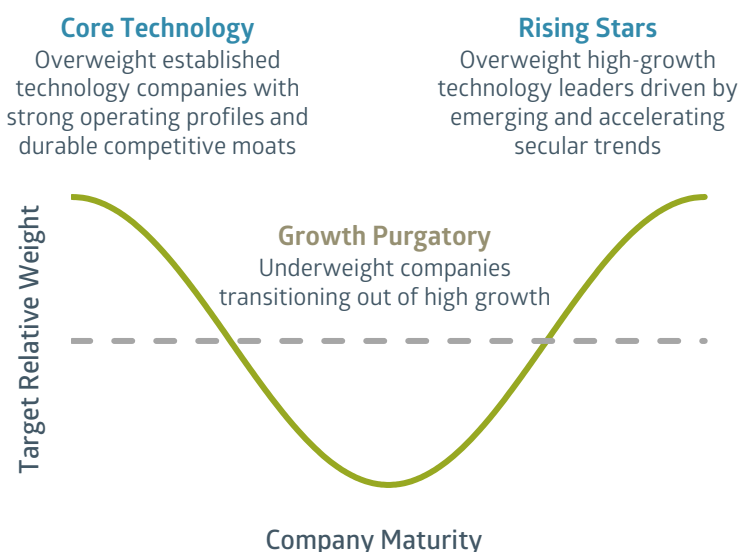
Core Technology
Overweight established technology companies with strong operating profiles and durable competitive moats

Rising Stars
Overweight high-growth technology leaders driven by emerging and accelerating secular trends

Growth Purgatory
Underweight companies transitioning out of high growth

Target Relative Weight

Company Maturity